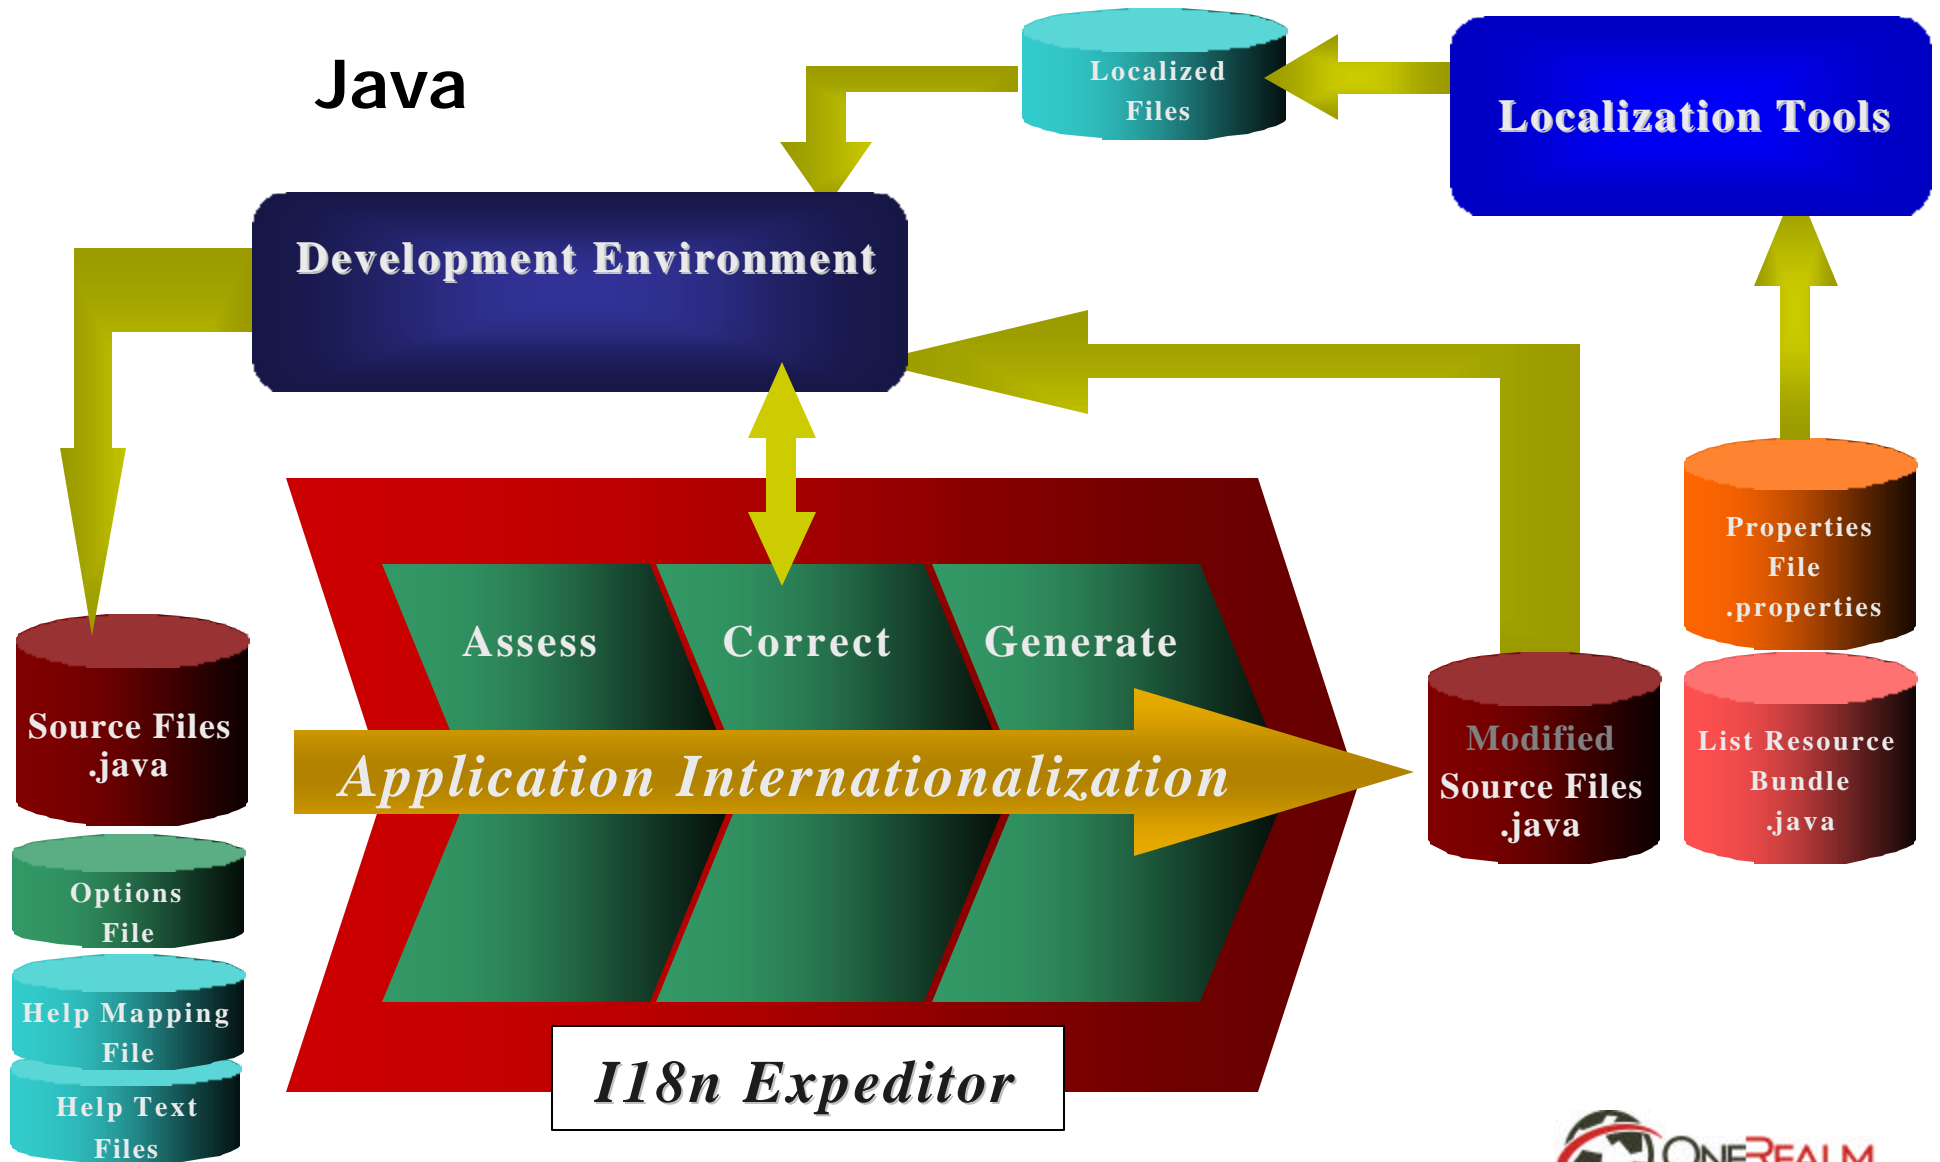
Java

Localized Files

Localization Tools

Development Environment

Source Files .java

Options File

Help Mapping File

Help Text Files

Assess

Correct

Generate

Application Internationalization

I18n Expeditor

Modified Source Files .java

Properties File .properties

List Resource Bundle .java

ONEREALM